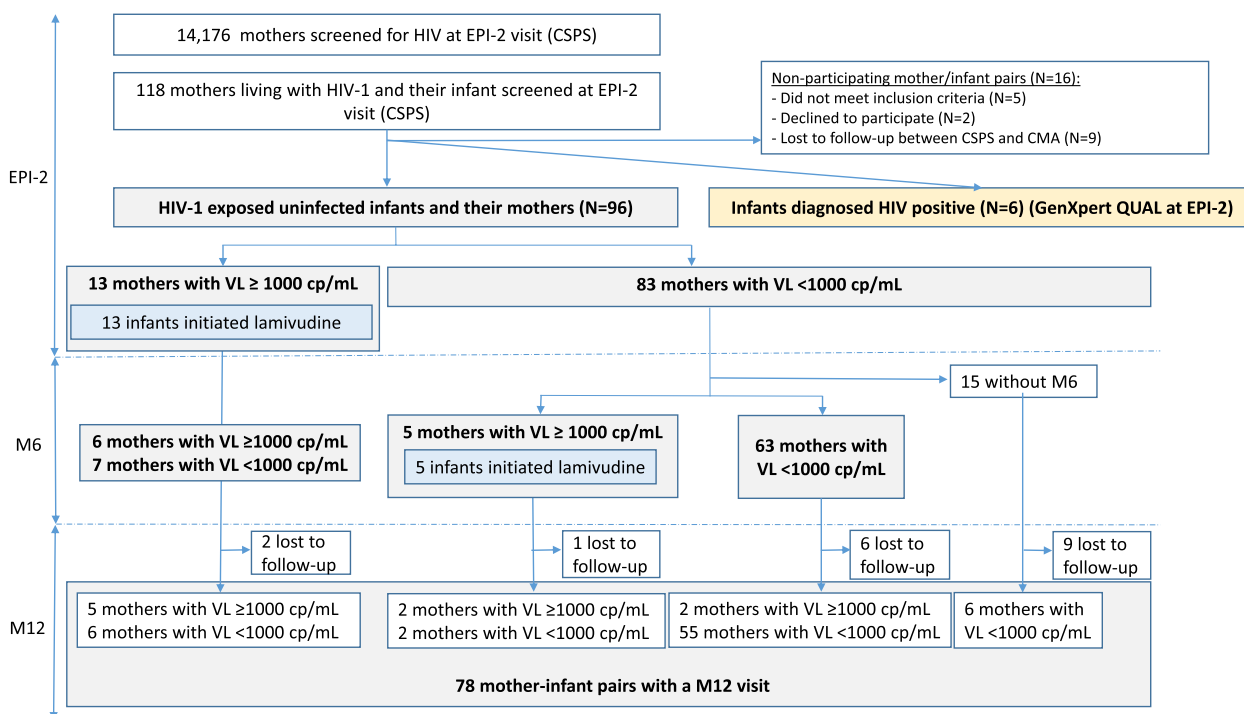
EPI-2

14,176 mothers screened for HIV at EPI-2 visit (CSPS)

118 mothers living with HIV-1 and their infant screened at EPI-2 visit (CSPS)

Non-participating mother/infant pairs (N=16):
- Did not meet inclusion criteria (N=5)
- Declined to participate (N=2)
- Lost to follow-up between CSPS and CMA (N=9)

HIV-1 exposed uninfected infants and their mothers (N=96)

Infants diagnosed HIV positive (N=6) (GenXpert QUAL at EPI-2)

13 mothers with VL ≥ 1000 cp/mL
13 infants initiated lamivudine

83 mothers with VL <1000 cp/mL

M6

15 without M6

6 mothers with VL ≥1000 cp/mL
7 mothers with VL <1000 cp/mL

5 mothers with VL ≥ 1000 cp/mL
5 infants initiated lamivudine

63 mothers with VL <1000 cp/mL

M12

2 lost to follow-up

1 lost to follow-up

6 lost to follow-up

9 lost to follow-up

5 mothers with VL ≥1000 cp/mL
6 mothers with VL <1000 cp/mL

2 mothers with VL ≥1000 cp/mL
2 mothers with VL <1000 cp/mL

2 mothers with VL ≥1000 cp/mL
55 mothers with VL <1000 cp/mL

6 mothers with VL <1000 cp/mL

78 mother-infant pairs with a M12 visit